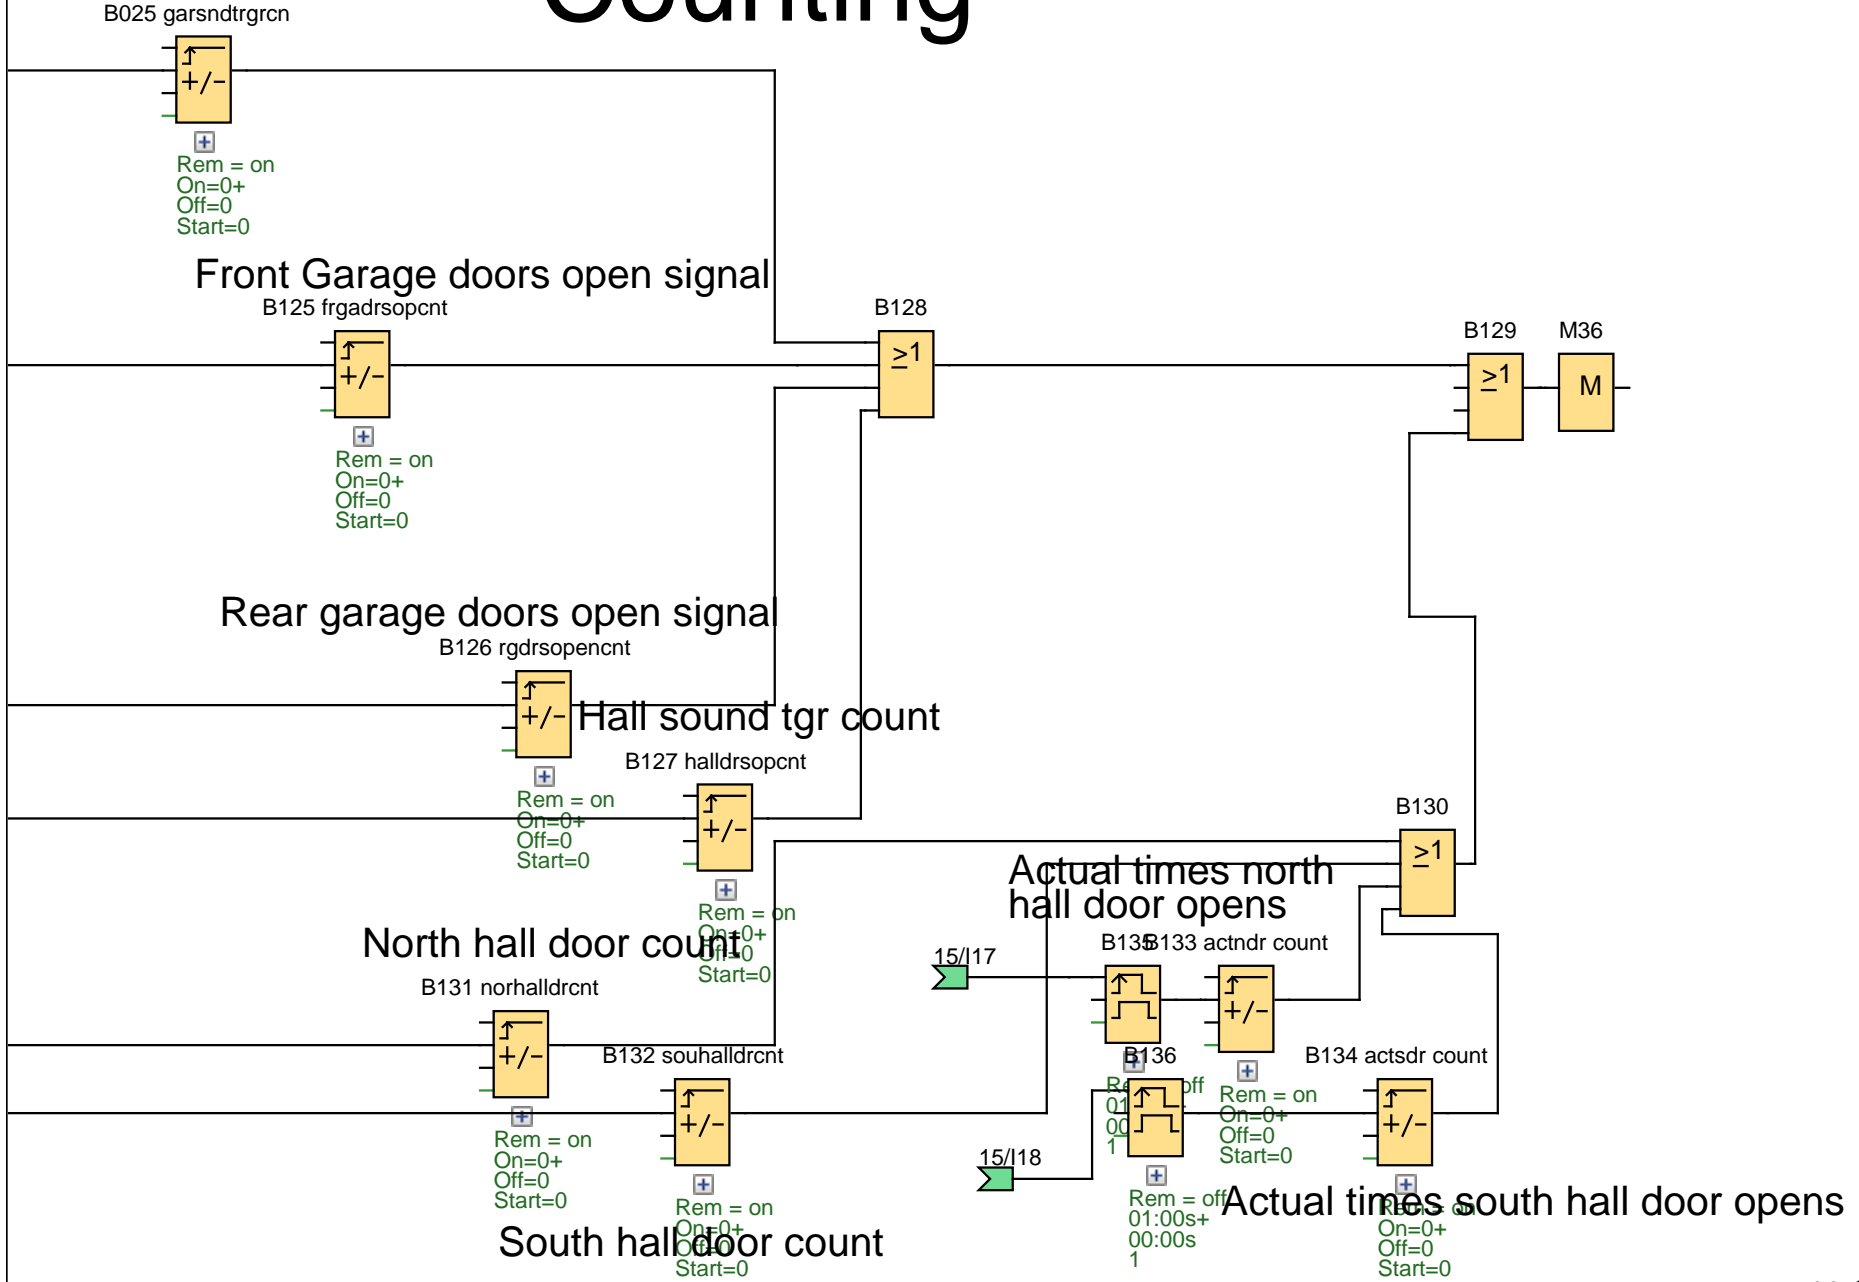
Counting

B025 garsndtrgrcn

+/-

Rem = on
On=0+
Off=0
Start=0

Front Garage doors open signal

B125 frgadrsopcnt

+/-

Rem = on
On=0+
Off=0
Start=0

B128

≥1

B129

≥1

M36

M

Rear garage doors open signal

B126 rgdrsopencnt

+/-

Hall sound tgr count

Rem = on
On=0+
Off=0
Start=0

B127 halldrsopcnt

+/-

Rem = on
On=0+
Off=0
Start=0

B130

≥1

Actual times north hall door opens

North hall door count

B131 norhalldrcnt

+/-

Rem = on
On=0+
Off=0
Start=0

15/I17

B135

B133 actndr count

+/-

Re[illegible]off
01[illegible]
00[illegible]
1

Rem = on
On=0+
Off=0
Start=0

B132 souhalldrcnt

+/-

Rem = on
On=0+
Off=0
Start=0

South hall door count

B136

15/I18

Rem = off
01:00s+
00:00s
1

B134 actsdr count

+/-

Actual times south hall door opens

Rem = on
On=0+
Off=0
Start=0